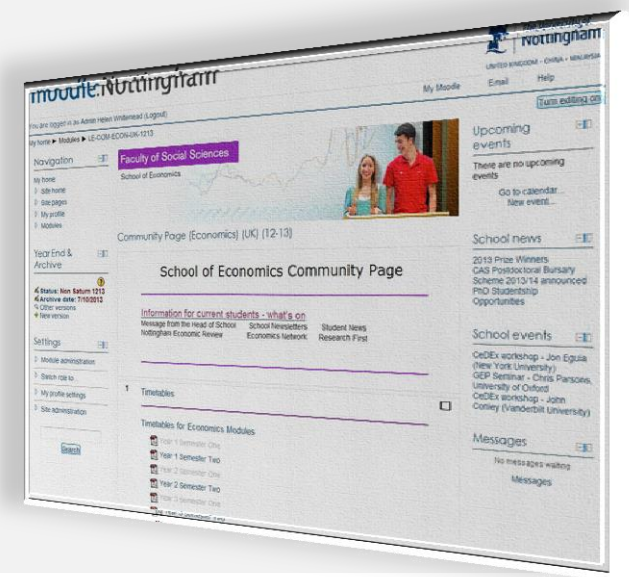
moodle Nottingham

The University of Nottingham

UNITED KINGDOM · CHINA · MALAYSIA

My Moodle Email Help

Turn editing on

You are logged in as Adele Helen Wildemead (Logout)

My home ▶ Modules ▶ LE-COM-ECON-UK-1213

Navigation

My home
Site home
Site pages
My profile
Modules

Year End & Archive

Status: Non Saturn 1213
Archive date: 7/10/2013
Other versions
New version

Settings

Module administration
Switch role to...
My profile settings
Site administration

Search

Faculty of Social Sciences

School of Economics

Community Page (Economics) (UK) (12-13)

School of Economics Community Page

Information for current students - what's on

Message from the Head of School School Newsletters Student News
Nottingham Economic Review Economics Network Research First

1 Timetables

Timetables for Economics Modules

Year 1 Semester One
Year 1 Semester Two
Year 2 Semester One
Year 2 Semester Two
Year 3 Semester One
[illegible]

Upcoming events

There are no upcoming events

Go to calendar...
New event...

School news

2013 Prize Winners
CAS Postdoctoral Bursary Scheme 2013/14 announced
PhD Studentship Opportunities

School events

CeDEx workshop - Jon Eguia (New York University)
GEP Seminar - Chris Parsons, University of Oxford
CeDEx workshop - John Conley (Vanderbilt University)

Messages

No messages waiting

Messages